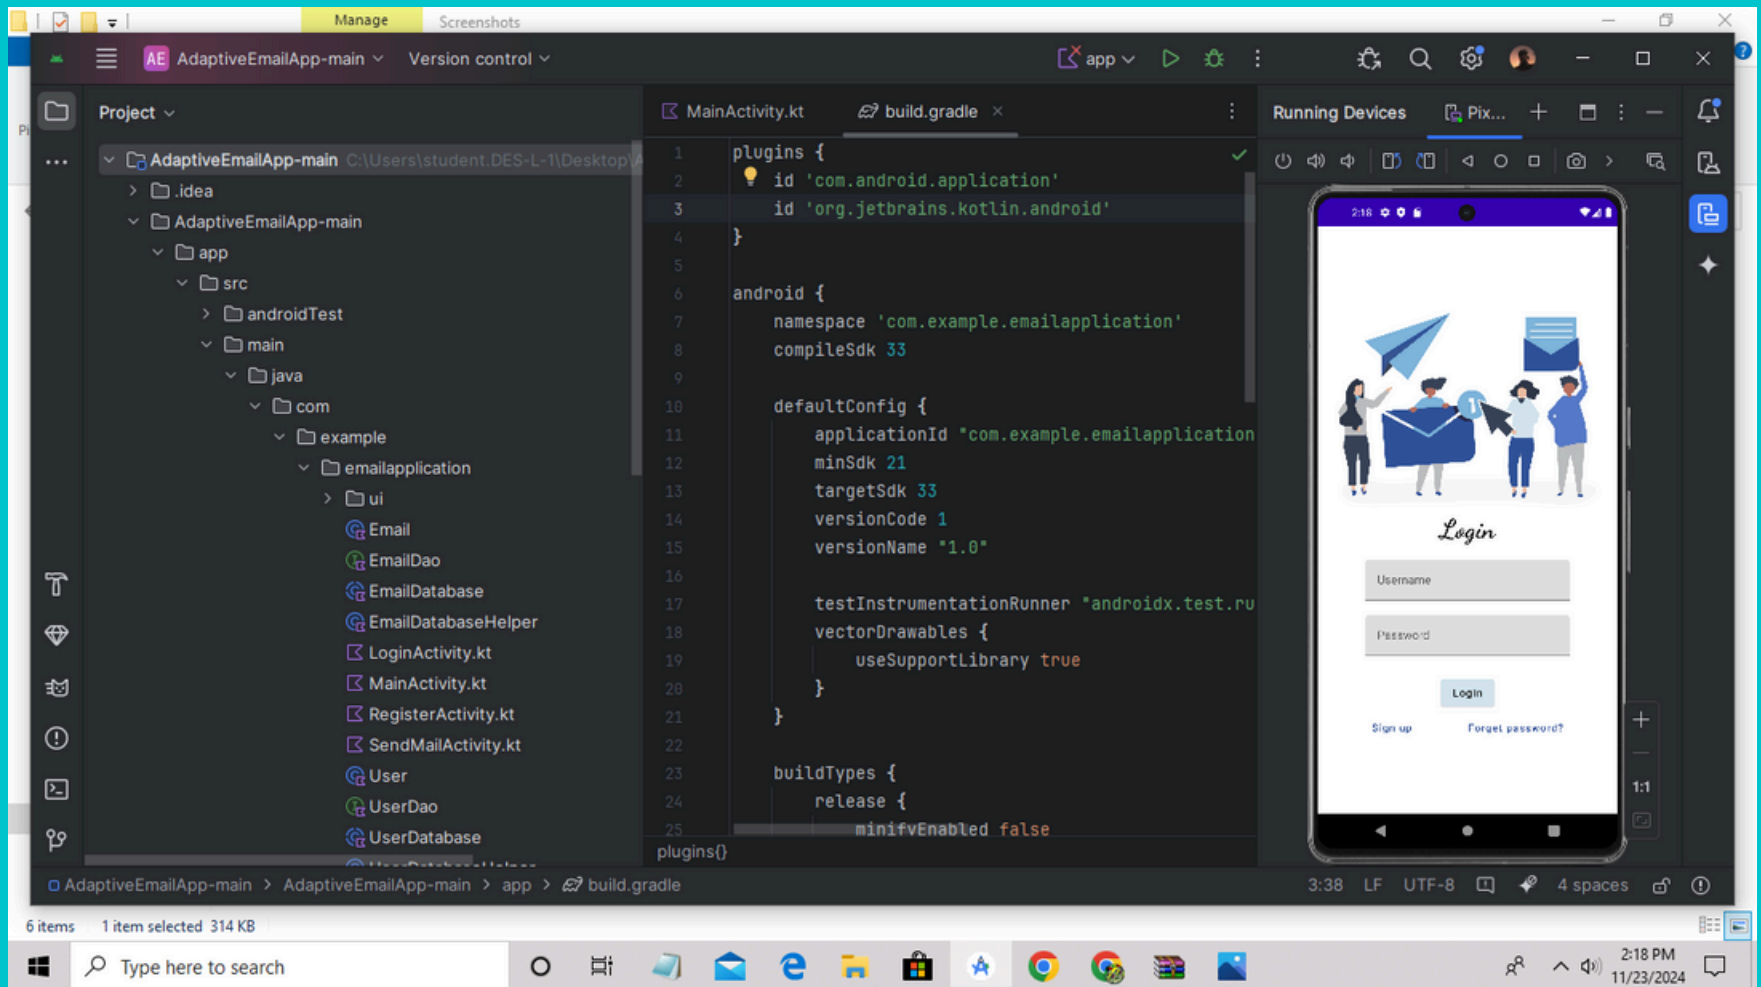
Manage Screenshots

AE AdaptiveEmailApp-main Version control app

Project

AdaptiveEmailApp-main C:\Users\student.DES-L-1\Desktop\
.idea
AdaptiveEmailApp-main
app
src
androidTest
main
java
com
example
emailapplication
ui
Email
EmailDao
EmailDatabase
EmailDatabaseHelper
LoginActivity.kt
MainActivity.kt
RegisterActivity.kt
SendMailActivity.kt
User
UserDao
UserDatabase

MainActivity.kt build.gradle

1 plugins {
2 id 'com.android.application'
3 id 'org.jetbrains.kotlin.android'
4 }
5
6 android {
7 namespace 'com.example.emailapplication'
8 compileSdk 33
9
10 defaultConfig {
11 applicationId "com.example.emailapplication
12 minSdk 21
13 targetSdk 33
14 versionCode 1
15 versionName "1.0"
16
17 testInstrumentationRunner "androidx.test.ru
18 vectorDrawables {
19 useSupportLibrary true
20 }
21 }
22
23 buildTypes {
24 release {
25 minifyEnabled false

plugins{}

Running Devices Pix...

2:18

Login
Username
Password
Login
Sign up Forgot password?

1:1

AdaptiveEmailApp-main > AdaptiveEmailApp-main > app > build.gradle
3:38 LF UTF-8 4 spaces

6 items 1 item selected 314 KB

Type here to search
2:18 PM
11/23/2024